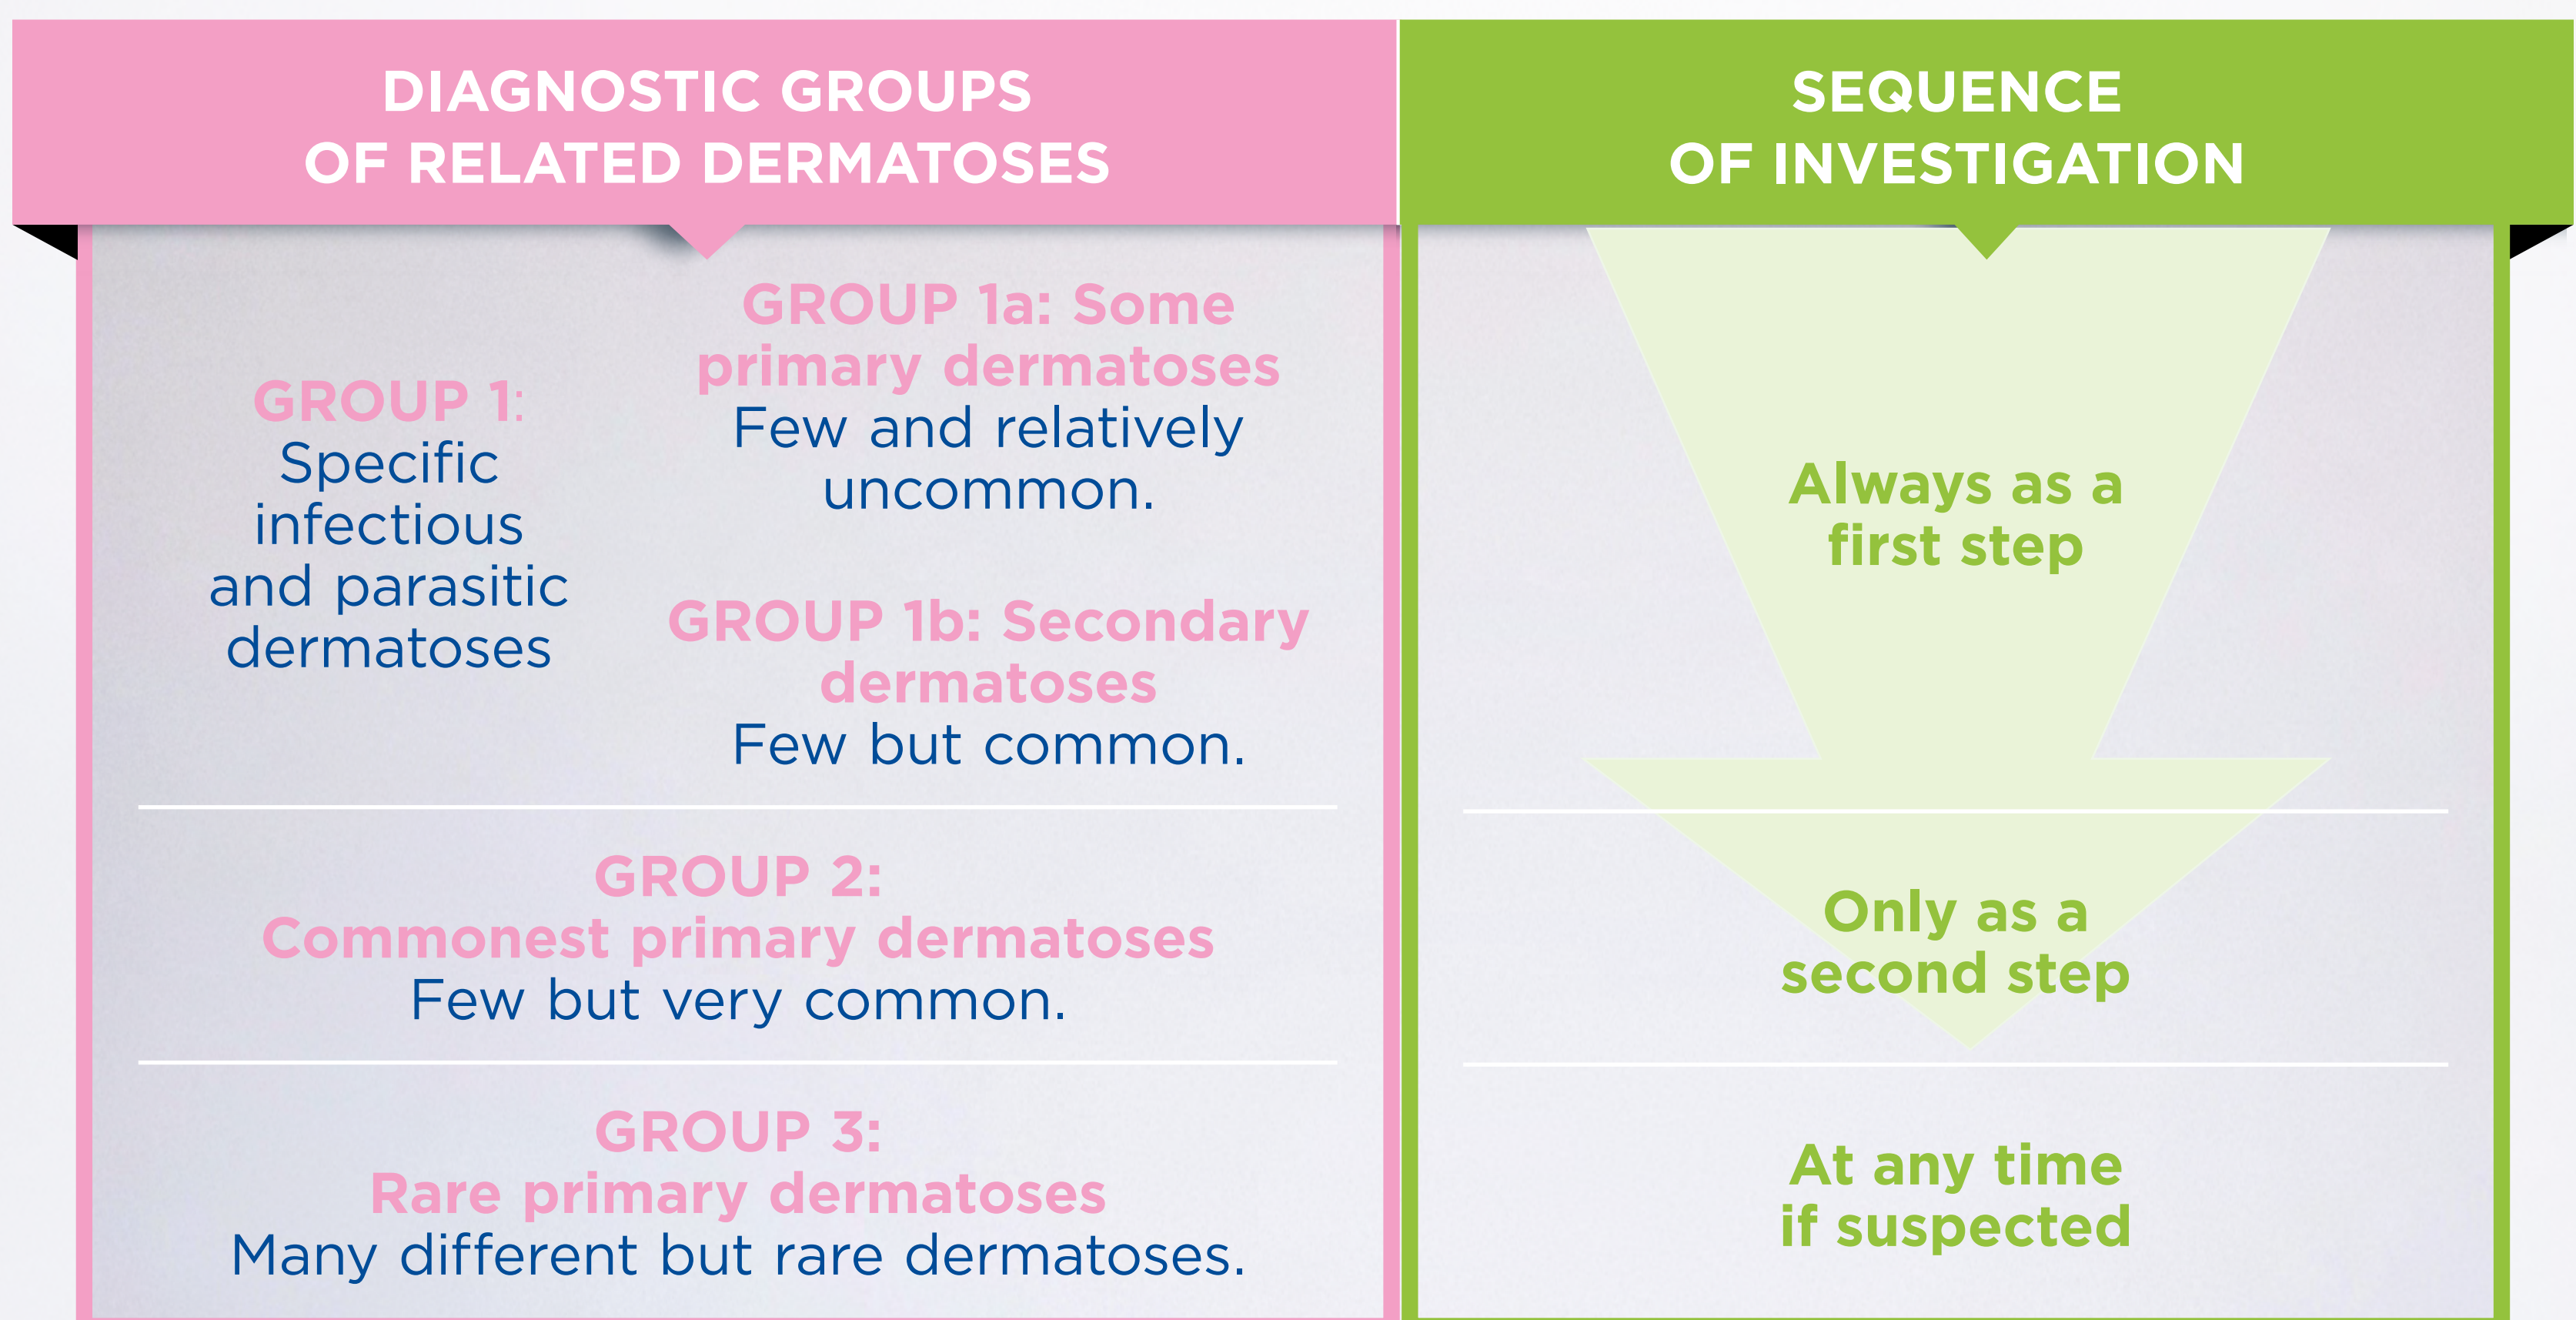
DIAGNOSTIC GROUPS OF RELATED DERMATOSES

GROUP 1: Specific infectious and parasitic dermatoses

GROUP 1a: Some primary dermatoses
Few and relatively uncommon.

GROUP 1b: Secondary dermatoses
Few but common.

GROUP 2: Commonest primary dermatoses
Few but very common.

GROUP 3: Rare primary dermatoses
Many different but rare dermatoses.

SEQUENCE OF INVESTIGATION

Always as a first step

Only as a second step

At any time if suspected